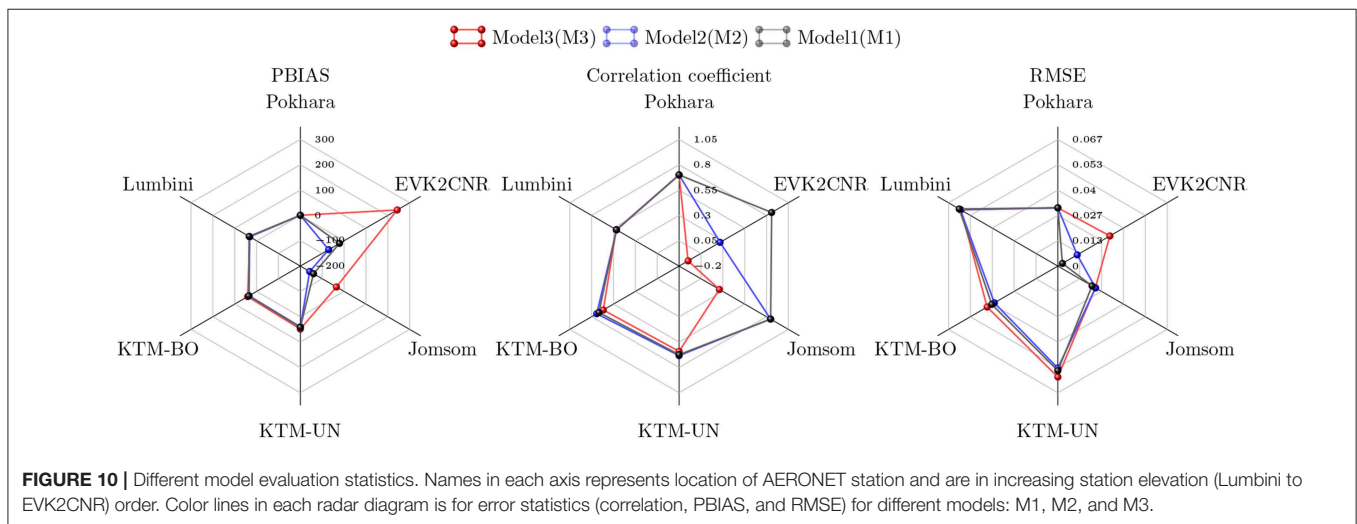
Model3(M3) Model2(M2) Model1(M1)

PBIAS
Pokhara
300
200
100
0
−100
−200
EVK2CNR
Lumbini
KTM-BO
Jomsom
KTM-UN

Correlation coefficient
Pokhara
1.05
0.8
0.55
0.3
0.05
−0.2
EVK2CNR
Lumbini
KTM-BO
Jomsom
KTM-UN

RMSE
Pokhara
0.067
0.053
0.04
0.027
0.013
0
EVK2CNR
Lumbini
KTM-BO
Jomsom
KTM-UN

**FIGURE 10 |** Different model evaluation statistics. Names in each axis represents location of AERONET station and are in increasing station elevation (Lumbini to EVK2CNR) order. Color lines in each radar diagram is for error statistics (correlation, PBIAS, and RMSE) for different models: M1, M2, and M3.